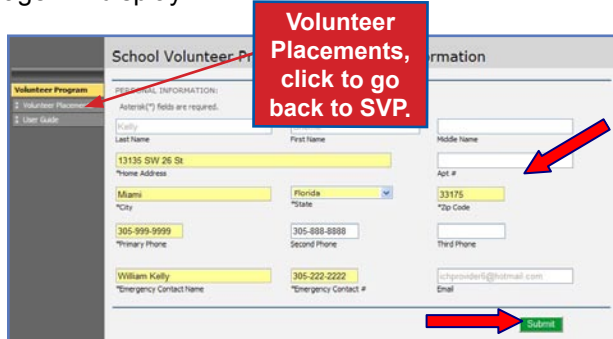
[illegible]ge will display

Volunteer Placements, click to go back to SVP.

School Volunteer Pr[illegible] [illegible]rmation

Volunteer Program
Volunteer Placemen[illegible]
User Guide

PERSONAL INFORMATION:
Asterisk(*) fields are required.

Kelly
Last Name
First Name
Middle Name

13135 SW 26 St
*Home Address
Apt #

Miami
*City
Florida
*State
33175
*Zip Code

305-999-9999
*Primary Phone
305-888-8888
Second Phone
Third Phone

William Kelly
*Emergency Contact Name
305-222-2222
*Emergency Contact #
ichprovider6@hotmail.com
Email

Submit